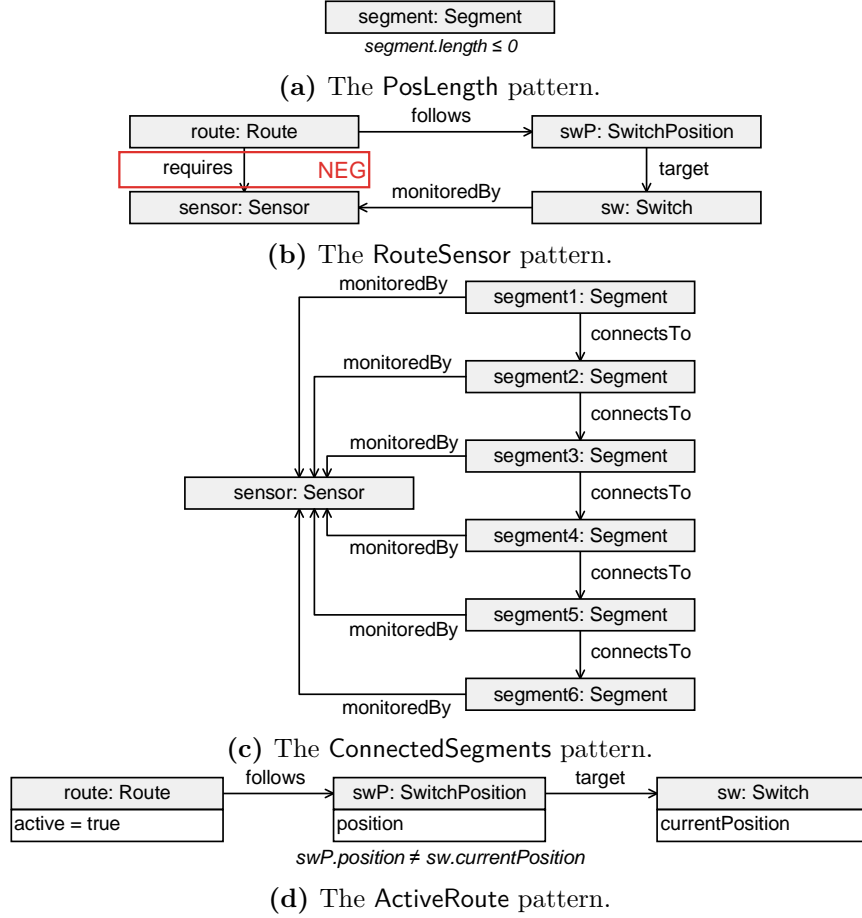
segment: Segment
*segment.length ≤ 0*

**(a)** The PosLength pattern.

route: Route
follows
swP: SwitchPosition
requires
NEG
target
monitoredBy
sensor: Sensor
sw: Switch

**(b)** The RouteSensor pattern.

monitoredBy
segment1: Segment
connectsTo
monitoredBy
segment2: Segment
connectsTo
monitoredBy
segment3: Segment
sensor: Sensor
connectsTo
segment4: Segment
monitoredBy
connectsTo
segment5: Segment
monitoredBy
connectsTo
segment6: Segment
monitoredBy

**(c)** The ConnectedSegments pattern.

route: Route
active = true
follows
swP: SwitchPosition
position
target
sw: Switch
currentPosition
*swP.position ≠ sw.currentPosition*

**(d)** The ActiveRoute pattern.